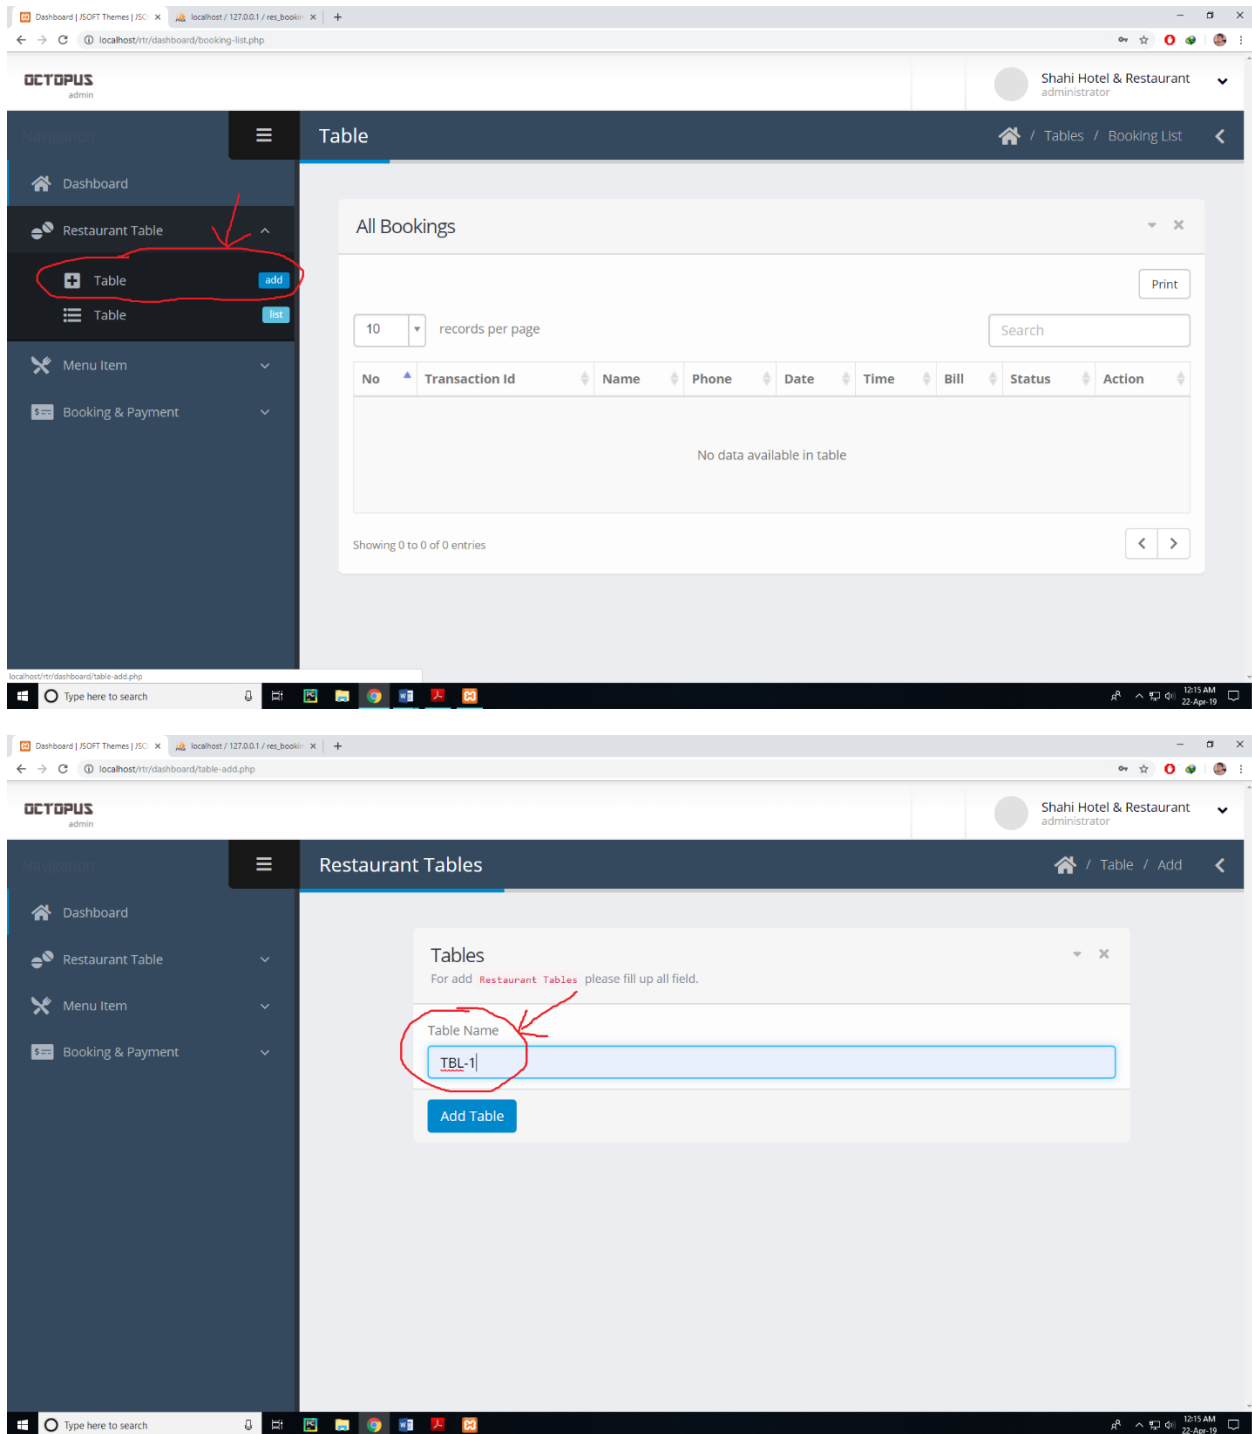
Dashboard | JSOFT Themes | JSC ×
localhost / 127.0.0.1 / res_bookin ×
+

localhost/rtr/dashboard/booking-list.php

OCTOPUS
admin

Shahi Hotel & Restaurant
administrator

Navigation

Table

/ Tables / Booking List

Dashboard

Restaurant Table

Table add

Table list

Menu Item

Booking & Payment

All Bookings

Print

10 records per page

Search

| No | Transaction Id | Name | Phone | Date | Time | Bill | Status | Action |
|---|---|---|---|---|---|---|---|---|
| No data available in table | | | | | | | | |

Showing 0 to 0 of 0 entries

localhost/rtr/dashboard/table-add.php

Type here to search

12:15 AM
22-Apr-19

Dashboard | JSOFT Themes | JSC ×
localhost / 127.0.0.1 / res_bookin ×
+

localhost/rtr/dashboard/table-add.php

OCTOPUS
admin

Shahi Hotel & Restaurant
administrator

Navigation

Restaurant Tables

/ Table / Add

Dashboard

Restaurant Table

Menu Item

Booking & Payment

Tables

For add Restaurant Tables please fill up all field.

Table Name

TBL-1

Add Table

Type here to search

12:15 AM
22-Apr-19